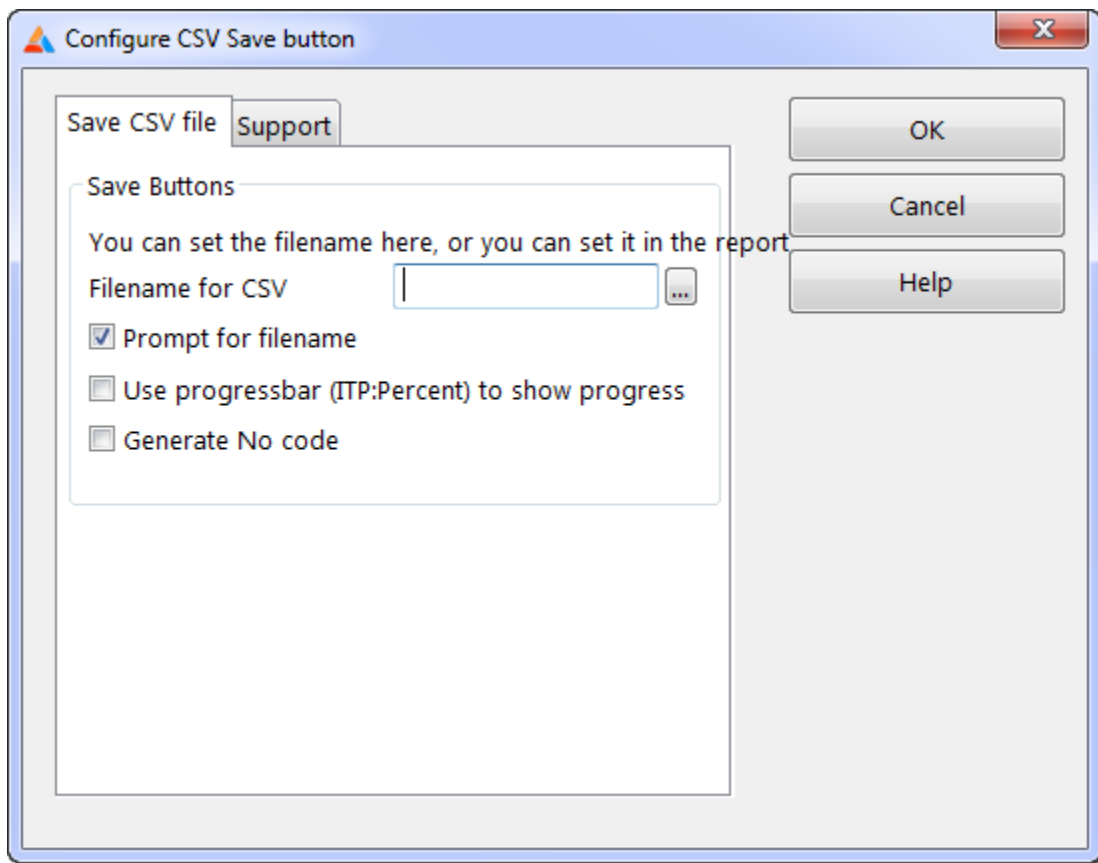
Configure CSV Save button

Save CSV file
Support

Save Buttons

You can set the filename here, or you can set it in the report

Filename for CSV ...

Prompt for filename

Use progressbar (ITP:Percent) to show progress

Generate No code

OK
Cancel
Help